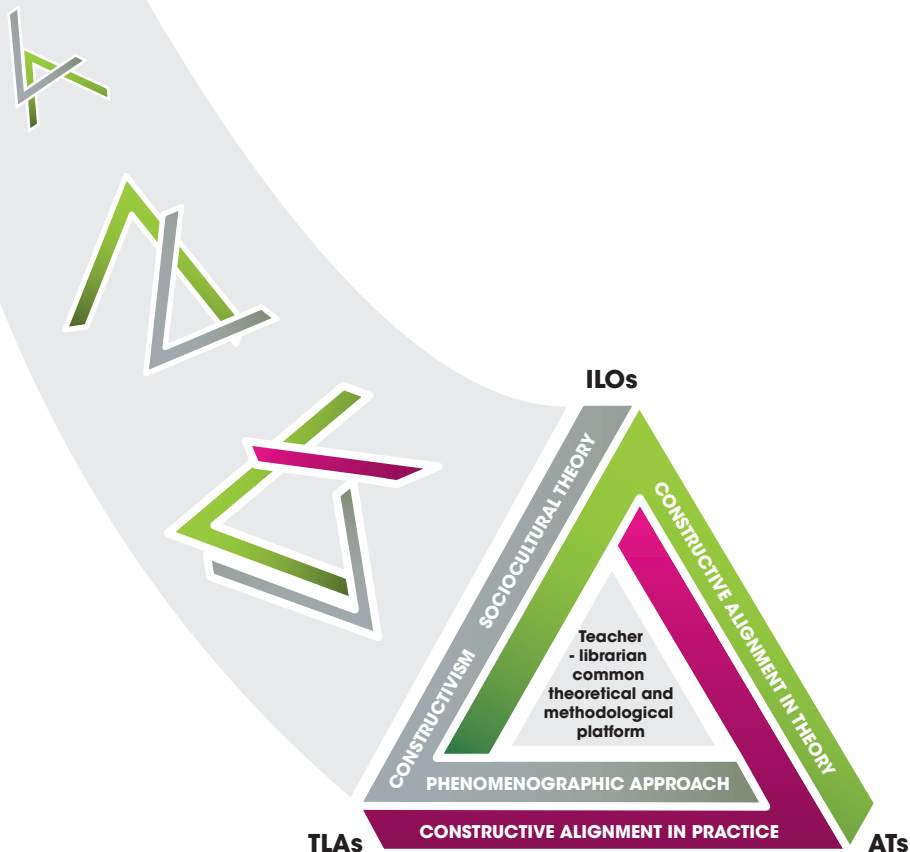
ILOs

CONSTRUCTIVISM SOCIOCULTURAL THEORY

CONSTRUCTIVE ALIGNMENT IN THEORY

Teacher - librarian common theoretical and methodological platform

PHENOMENOGRAPHIC APPROACH

CONSTRUCTIVE ALIGNMENT IN PRACTICE

TLAs

ATs